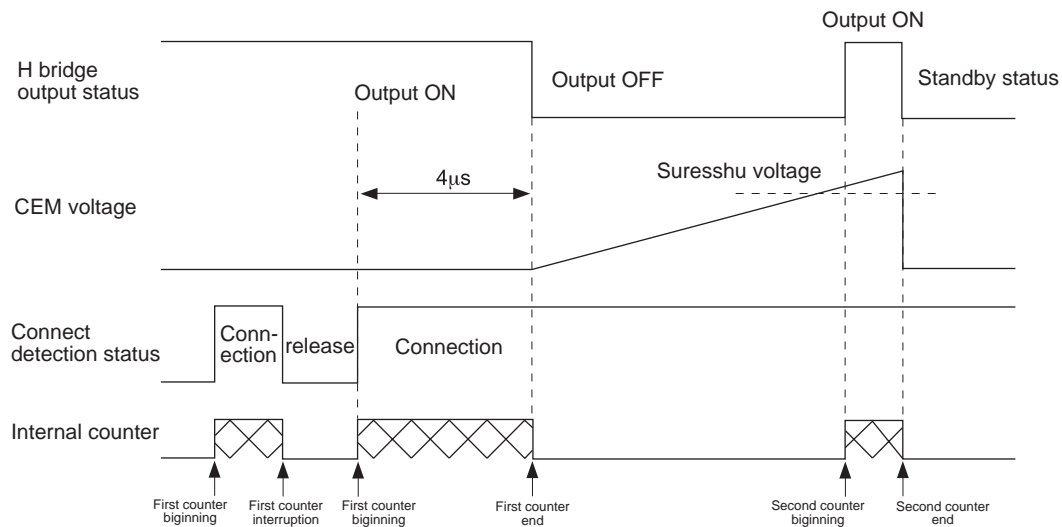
Output ON

H bridge output status

Output ON

Output OFF

Standby status

4$\mu$s

Suresshu voltage

CEM voltage

Connect detection status

Connection

release

Connection

Internal counter

First counter beginning

First counter interruption

First counter beginning

First counter end

Second counter beginning

Second counter end